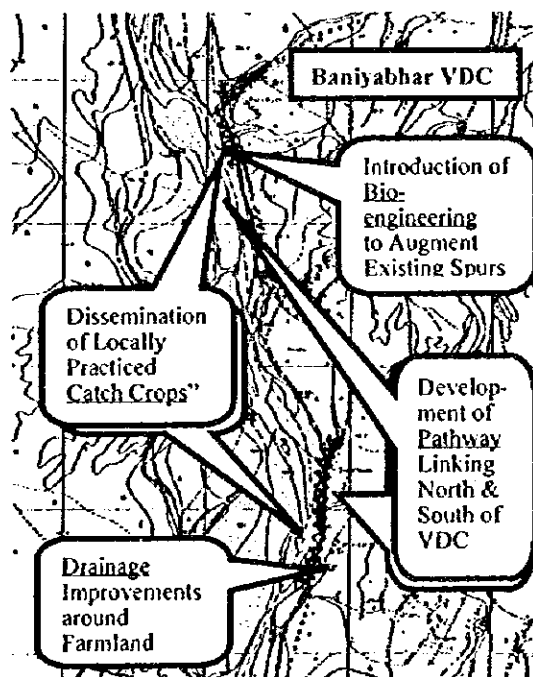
Baniyabhar VDC

Introduction of Bio-engineering to Augment Existing Spurs

Dissemination of Locally Practiced Catch Crops"

Development of Pathway Linking North & South of VDC

Drainage Improvements around Farmland